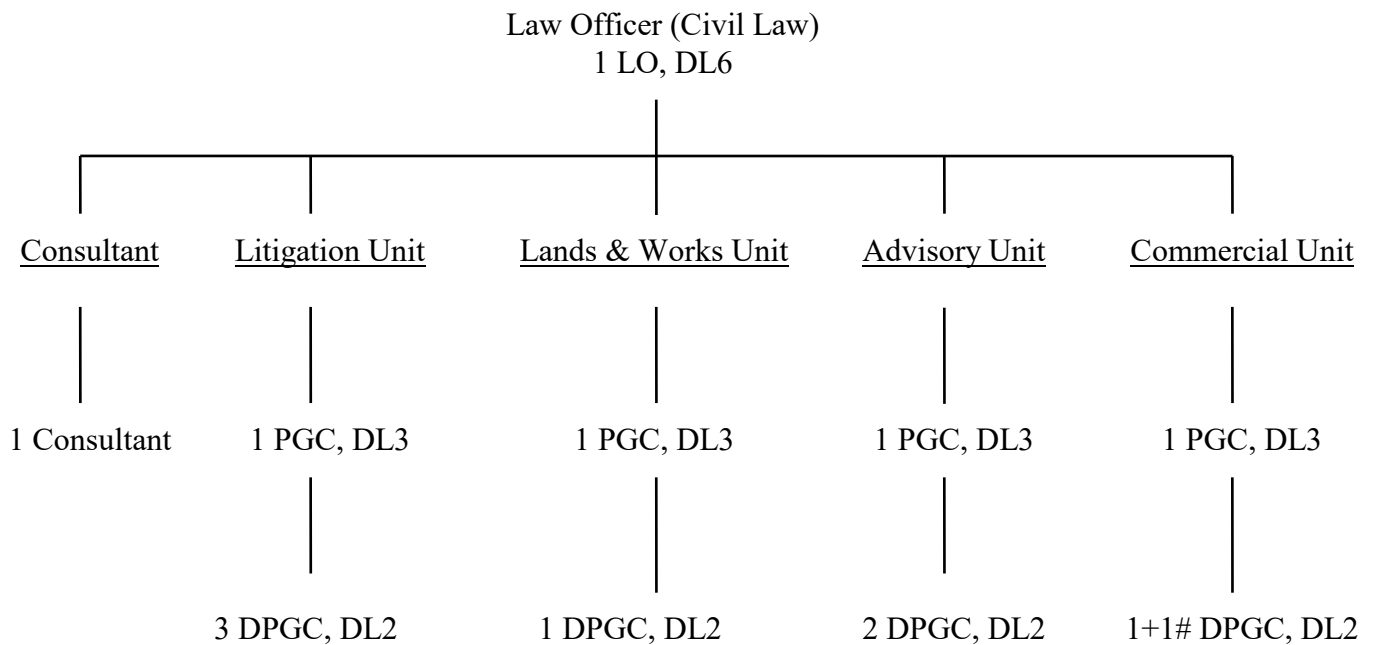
Law Officer (Civil Law)
1 LO, DL6

Consultant
1 Consultant

Litigation Unit
1 PGC, DL3
3 DPGC, DL2

Lands & Works Unit
1 PGC, DL3
1 DPGC, DL2

Advisory Unit
1 PGC, DL3
2 DPGC, DL2

Commercial Unit
1 PGC, DL3
1+1# DPGC, DL2